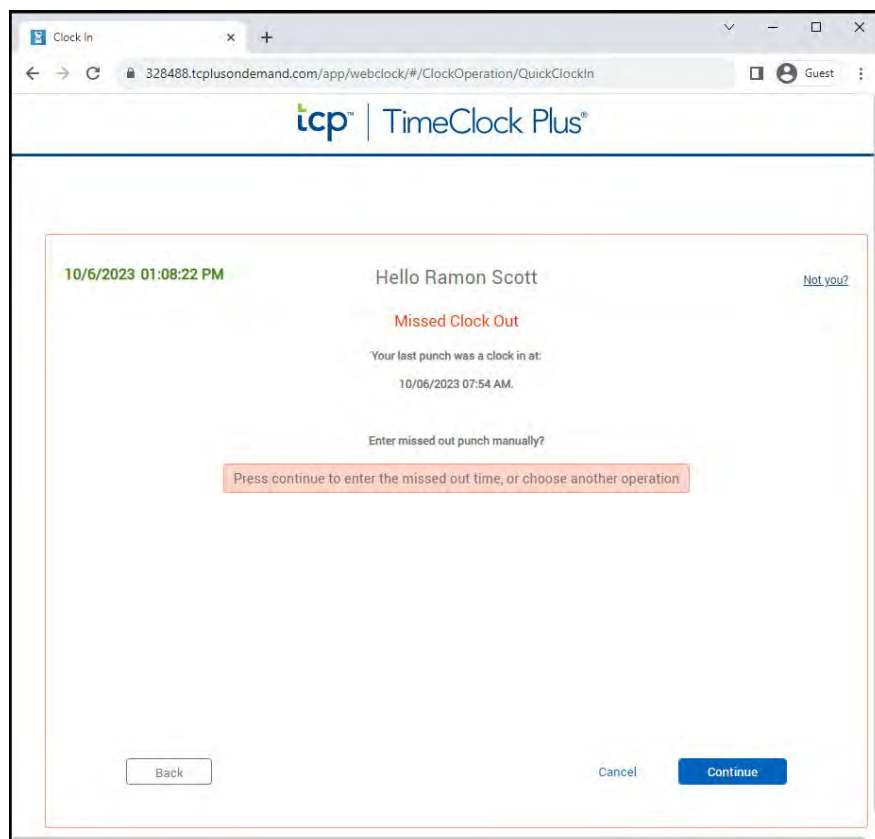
Clock In × +

328488.tcplusondemand.com/app/webclock/#/ClockOperation/QuickClockIn

Guest

tcp™ | TimeClock Plus®

10/6/2023 01:08:22 PM

Hello Ramon Scott

Not you?

Missed Clock Out

Your last punch was a clock in at:

10/06/2023 07:54 AM.

Enter missed out punch manually?

Press continue to enter the missed out time, or choose another operation

Back

Cancel

Continue